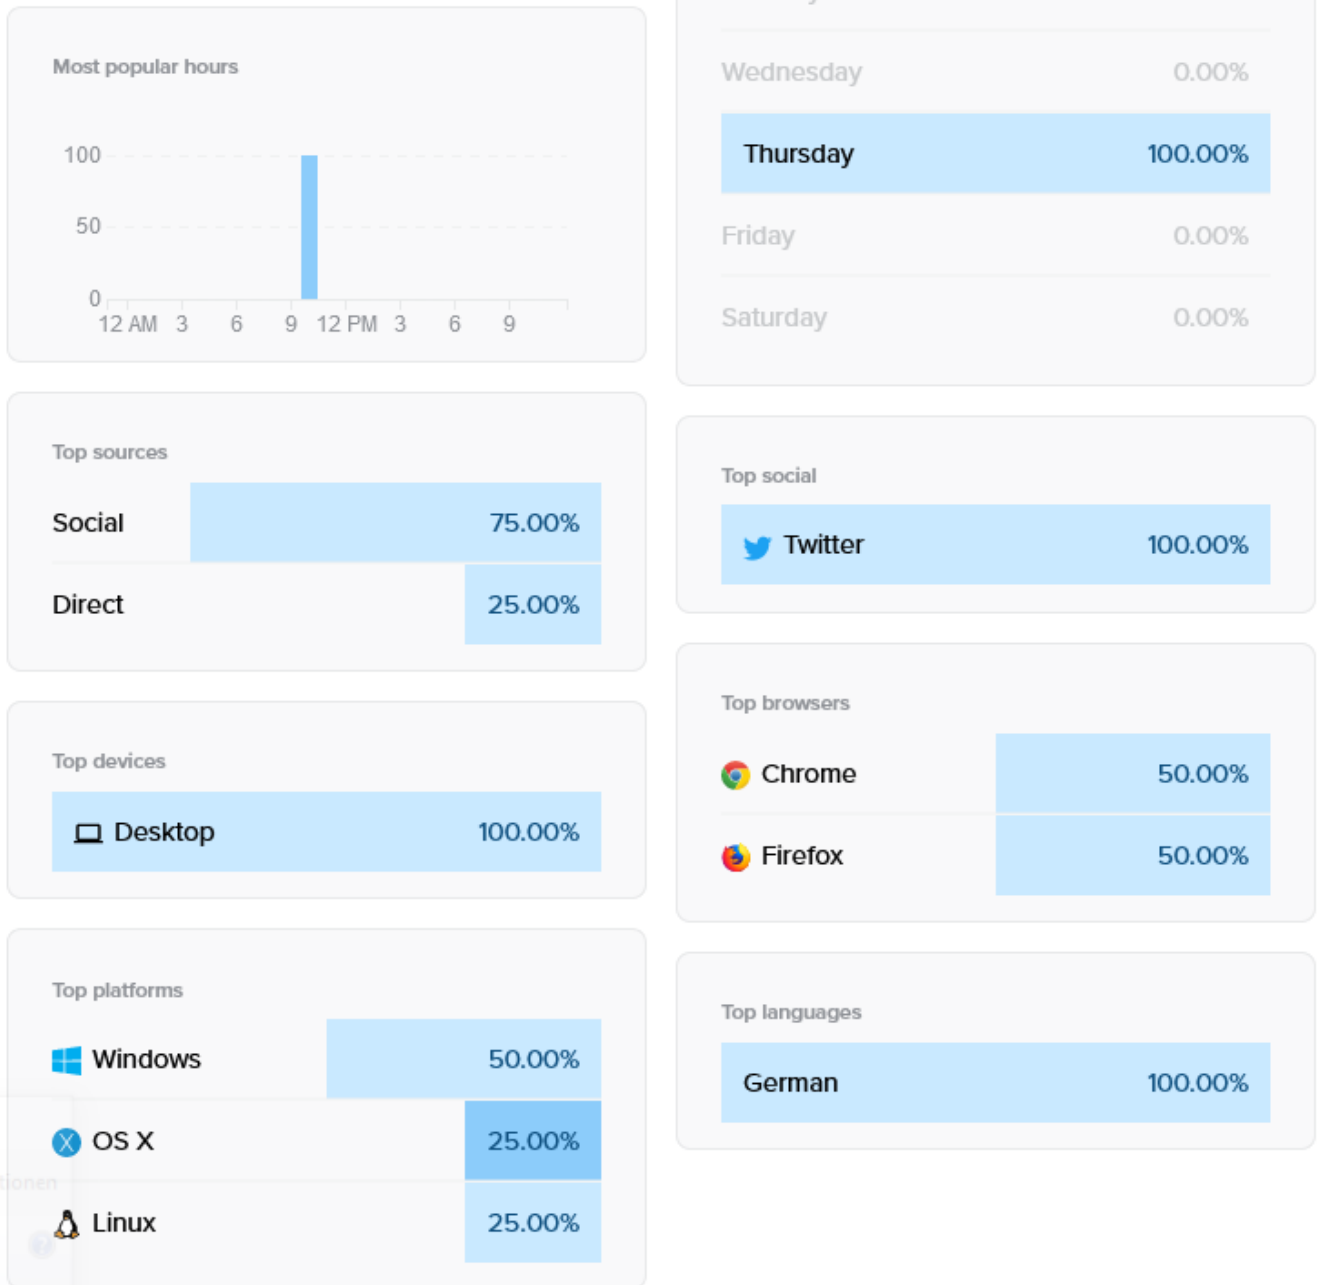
Most popular hours

100
50
0
12 AM 3 6 9 12 PM 3 6 9

Top sources

| Social | 75.00% |
|---|---|
| Direct | 25.00% |

Top devices

| Desktop | 100.00% |
|---|---|

Top platforms

| Windows | 50.00% |
|---|---|
| OS X | 25.00% |
| Linux | 25.00% |

tionen

| Wednesday | 0.00% |
|---|---|
| Thursday | 100.00% |
| Friday | 0.00% |
| Saturday | 0.00% |

Top social

| Twitter | 100.00% |
|---|---|

Top browsers

| Chrome | 50.00% |
|---|---|
| Firefox | 50.00% |

Top languages

| German | 100.00% |
|---|---|